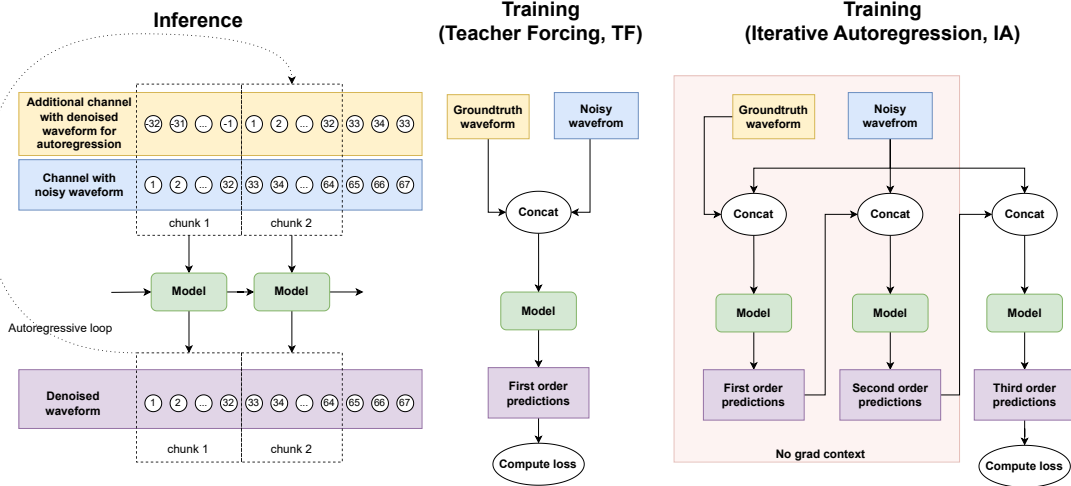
Inference

Additional channel with denoised waveform for autoregression

-32 -31 ... -1 1 2 ... 32 33 34 33

Channel with noisy waveform

1 2 ... 32 33 34 ... 64 65 66 67

chunk 1 chunk 2

Model Model

Autoregressive loop

Denoised waveform

1 2 ... 32 33 34 ... 64 65 66 67

chunk 1 chunk 2

Training
(Teacher Forcing, TF)

Groundtruth waveform

Noisy wavefrom

Concat

Model

First order predictions

Compute loss

Training
(Iterative Autoregression, IA)

Groundtruth waveform

Noisy wavefrom

Concat Concat Concat

Model Model Model

First order predictions

Second order predictions

Third order predictions

No grad context

Compute loss